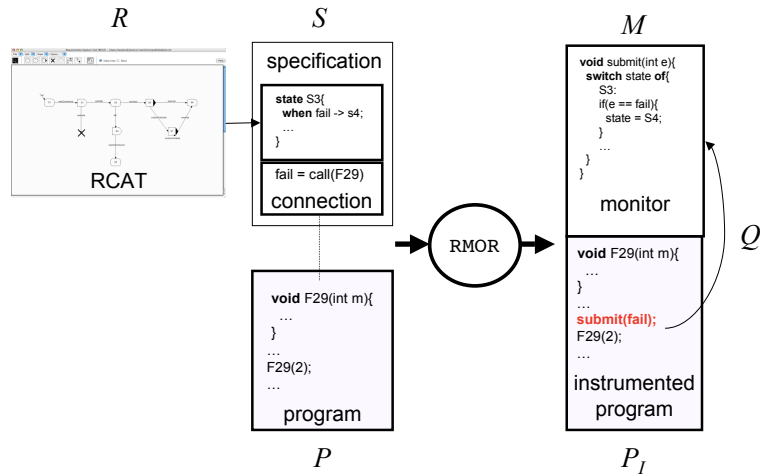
$R$

RCAT

$S$

specification

state S3{
when fail -> s4;
…
}

fail = call(F29)

connection

void F29(int m){
…
}
…
F29(2);
…

program

$P$

RMOR

$M$

void submit(int e){
switch state of{
S3:
if(e == fail){
state = S4;
}
…
}
}

monitor

$Q$

void F29(int m){
…
}
…
submit(fail);
F29(2);
…

instrumented program

$P_I$